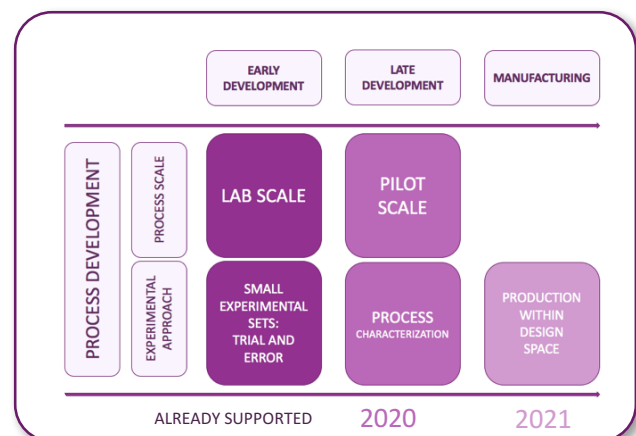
EARLY DEVELOPMENT

LATE DEVELOPMENT

MANUFACTURING

PROCESS DEVELOPMENT

PROCESS SCALE

EXPERIMENTAL APPROACH

LAB SCALE

PILOT SCALE

SMALL EXPERIMENTAL SETS: TRIAL AND ERROR

PROCESS CHARACTERIZATION

PRODUCTION WITHIN DESIGN SPACE

ALREADY SUPPORTED

2020

2021